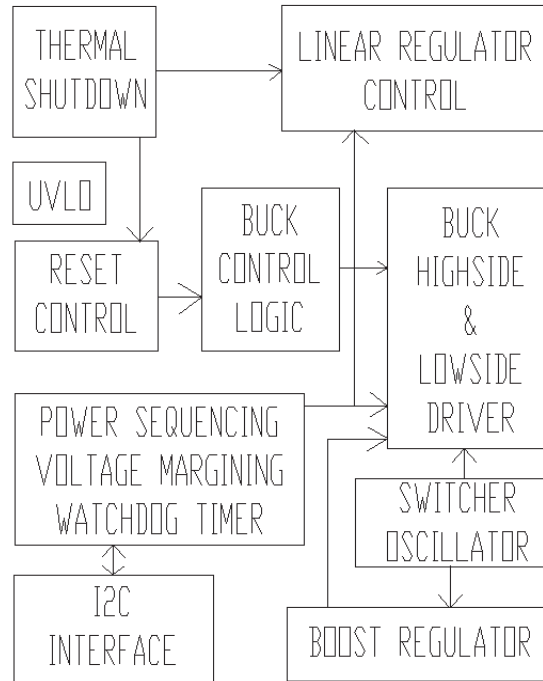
THERMAL SHUTDOWN

LINEAR REGULATOR CONTROL

UVLO

RESET CONTROL

BUCK CONTROL LOGIC

BUCK HIGHSIDE & LOWSIDE DRIVER

POWER SEQUENCING VOLTAGE MARGINING WATCHDOG TIMER

SWITCHER OSCILLATOR

I2C INTERFACE

BOOST REGULATOR